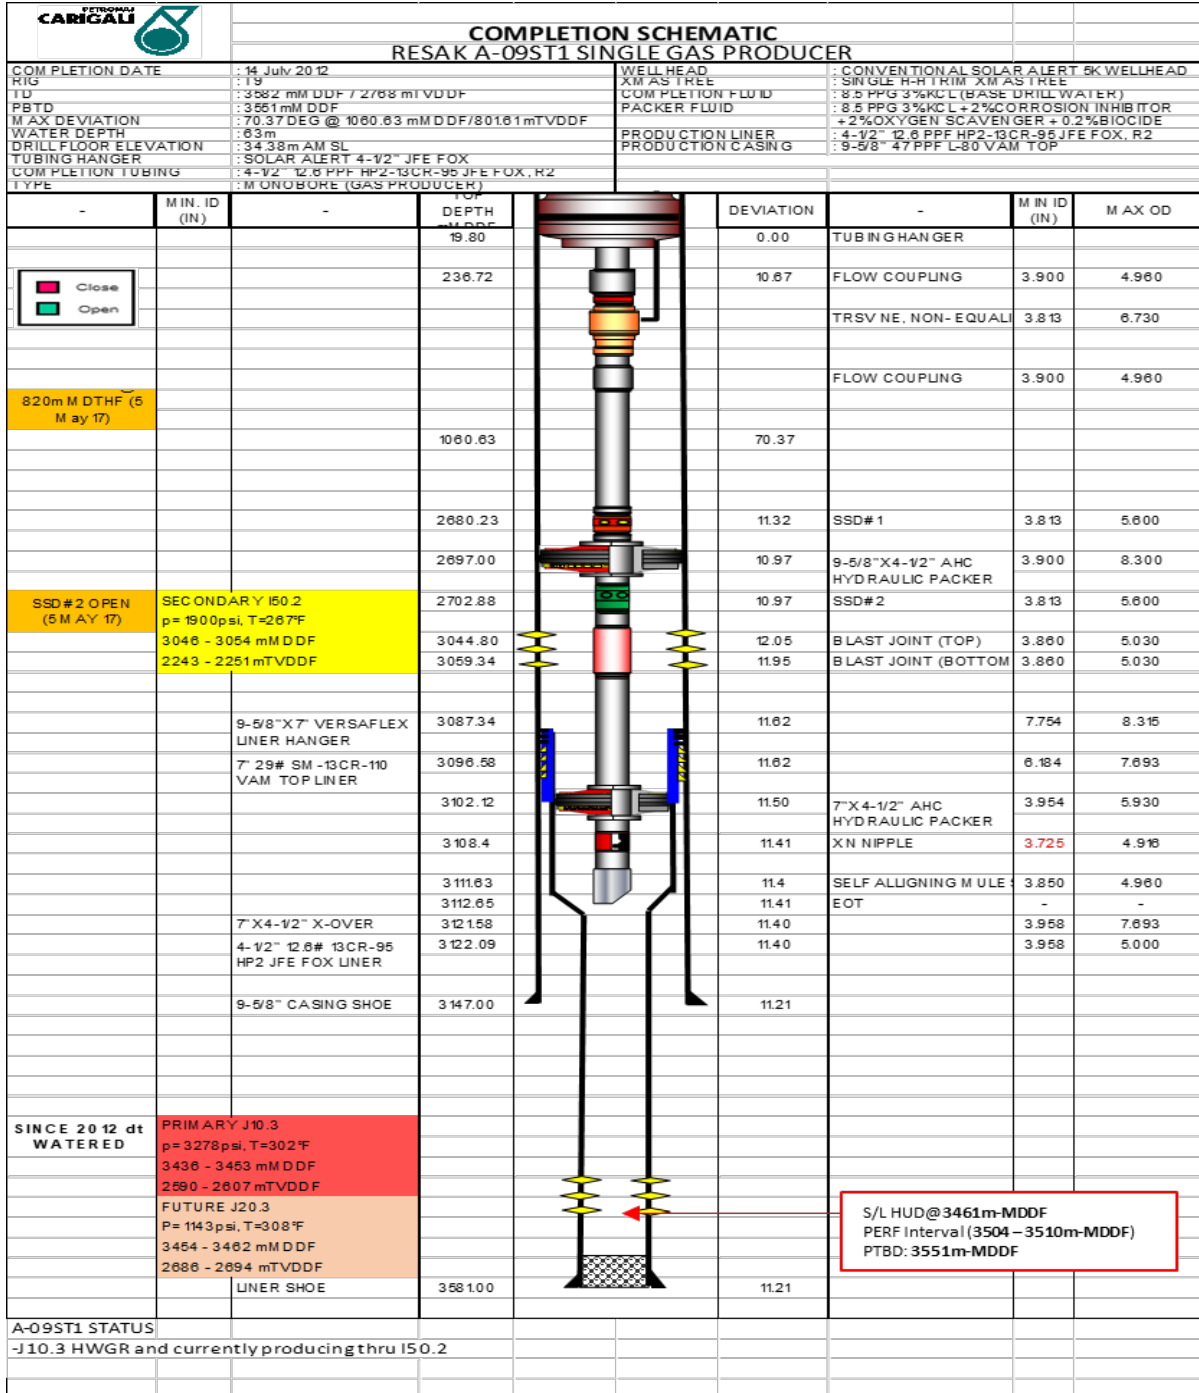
PETRONAS CARIGALI

COMPLETION SCHEMATIC
RESAK A-09ST1 SINGLE GAS PRODUCER

COMPLETION DATE : 14 July 2012
RIG : T9
TD : 3582 mMDDF / 2768 mTVDDF
PBTD : 3551 mMDDF
MAX DEVIATION : 70.37 DEG @ 1060.63 mMDDF/801.61 mTVDDF
WATER DEPTH : 63m
DRILL FLOOR ELEVATION : 34.38m AMSL
TUBING HANGER : SOLAR ALERT 4-1/2" JFE FOX
COMPLETION TUBING : 4-1/2" 12.6 PPF HP2-13CR-95 JFE FOX, R2
TYPE : MONOBORE (GAS PRODUCER)

WELL HEAD : CONVENTIONAL SOLAR ALERT 5K WELLHEAD
XMAS TREE : SINGLE H-H TRIM XMAS TREE
COMPLETION FLUID : 8.5 PPG 3%KCL (BASE DRILL WATER)
PACKER FLUID : 8.5 PPG 3%KCL + 2%CORROSION INHIBITOR +2%OXYGEN SCAVENGER + 0.2%BIOCIDE
PRODUCTION LINER : 4-1/2" 12.6 PPF HP2-13CR-95 JFE FOX, R2
PRODUCTION CASING : 9-5/8" 47 PPF L-80 VAM TOP

| - | MIN. ID (IN) | - | TOP DEPTH mMDDF | DEVIATION | - | MIN ID (IN) | MAX OD |
|---|---|---|---|---|---|---|---|
| | | | 19.80 | 0.00 | TUBING HANGER | | |
| Close / Open | | | 236.72 | 10.67 | FLOW COUPLING | 3.900 | 4.960 |
| | | | | | TRSV NE, NON-EQUALI | 3.813 | 6.730 |
| 820m MDTHF (5 May 17) | | | | | FLOW COUPLING | 3.900 | 4.960 |
| | | | 1060.63 | 70.37 | | | |
| | | | 2680.23 | 11.32 | SSD#1 | 3.813 | 5.600 |
| | | | 2697.00 | 10.97 | 9-5/8"X4-1/2" AHC HYDRAULIC PACKER | 3.900 | 8.300 |
| SSD#2 OPEN (5MAY 17) | SECONDARY I50.2 p= 1900psi, T=267°F 3046 - 3054 mMDDF 2243 - 2251 mTVDDF | | 2702.88 | 10.97 | SSD#2 | 3.813 | 5.600 |
| | | | 3044.80 | 12.05 | BLAST JOINT (TOP) | 3.860 | 5.030 |
| | | | 3059.34 | 11.95 | BLAST JOINT (BOTTOM | 3.860 | 5.030 |
| | | 9-5/8"X7" VERSAFLEX LINER HANGER | 3087.34 | 11.62 | | 7.754 | 8.315 |
| | | 7" 29# SM-13CR-110 VAM TOP LINER | 3096.58 | 11.62 | | 6.184 | 7.693 |
| | | | 3102.12 | 11.50 | 7"X4-1/2" AHC HYDRAULIC PACKER | 3.954 | 5.930 |
| | | | 3108.4 | 11.41 | XN NIPPLE | 3.725 | 4.916 |
| | | | 3111.63 | 11.4 | SELF ALLIGNING MULE S | 3.850 | 4.960 |
| | | | 3112.65 | 11.41 | EOT | - | - |
| | | 7"X4-1/2" X-OVER | 3121.58 | 11.40 | | 3.958 | 7.693 |
| | | 4-1/2" 12.6# 13CR-95 HP2 JFE FOX LINER | 3122.09 | 11.40 | | 3.958 | 5.000 |
| | | 9-5/8" CASING SHOE | 3147.00 | 11.21 | | | |
| SINCE 2012 dt WATERED | PRIMARY J10.3 p=3278psi, T=302°F 3436 - 3453 mMDDF 2590 - 2607 mTVDDF | | | | | | |
| | FUTURE J20.3 P= 1143psi, T=308°F 3454 - 3462 mMDDF 2686 - 2694 mTVDDF | | | | | | |
| | | LINER SHOE | 3581.00 | 11.21 | | | |

S/L HUD@3461m-MDDF
PERF Interval (3504 – 3510m-MDDF)
PTBD: 3551m-MDDF

A-09ST1 STATUS
-J10.3 HWGR and currently producing thru I50.2